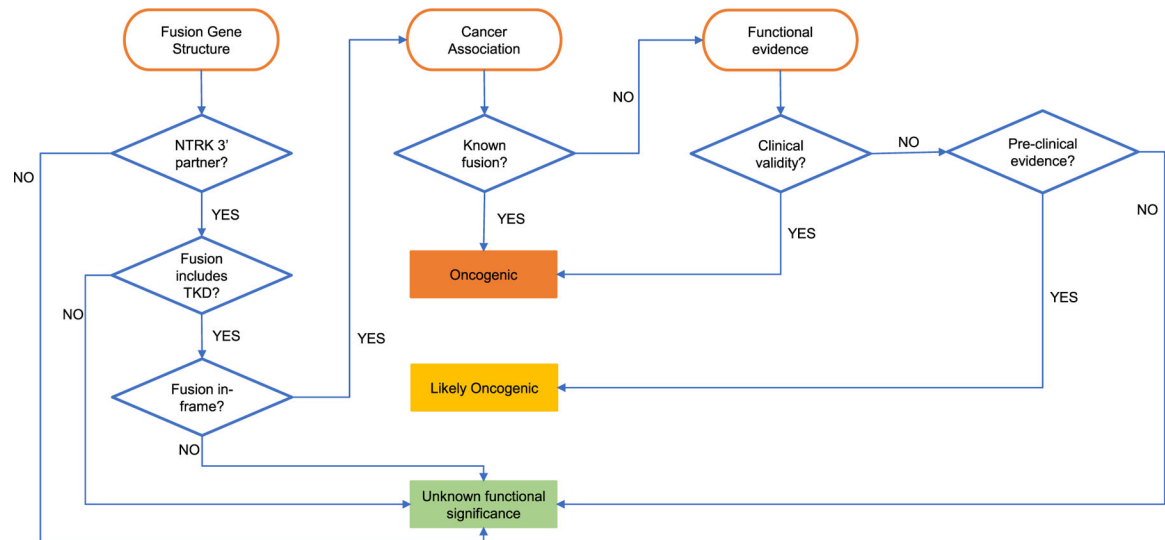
Fusion Gene Structure

NO

NTRK 3' partner?

YES

NO

Fusion includes TKD?

YES

Fusion in-frame?

NO

YES

Cancer Association

Known fusion?

YES

NO

Oncogenic

Functional evidence

Clinical validity?

YES

NO

Pre-clinical evidence?

YES

NO

Likely Oncogenic

Unknown functional significance